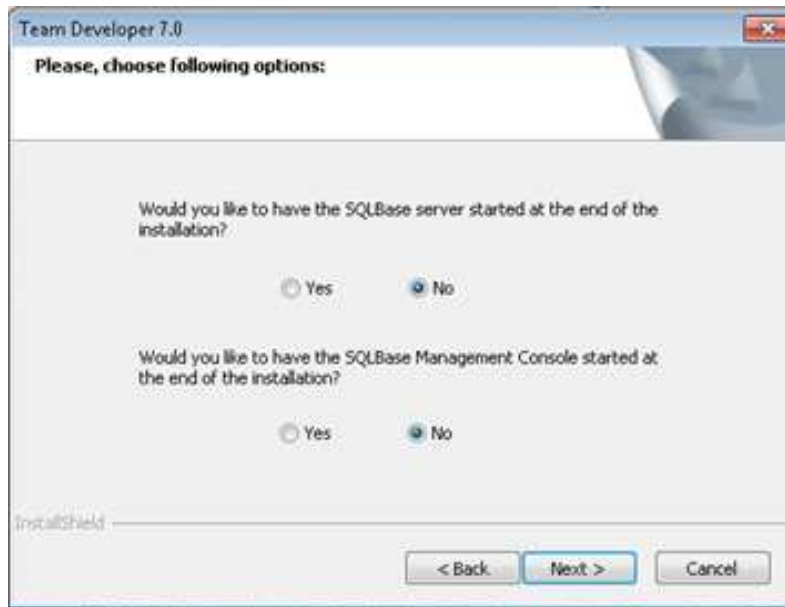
Team Developer 7.0

Please, choose following options:

Would you like to have the SQLBase server started at the end of the installation?

Yes No

Would you like to have the SQLBase Management Console started at the end of the installation?

Yes No

InstallShield

< Back Next > Cancel